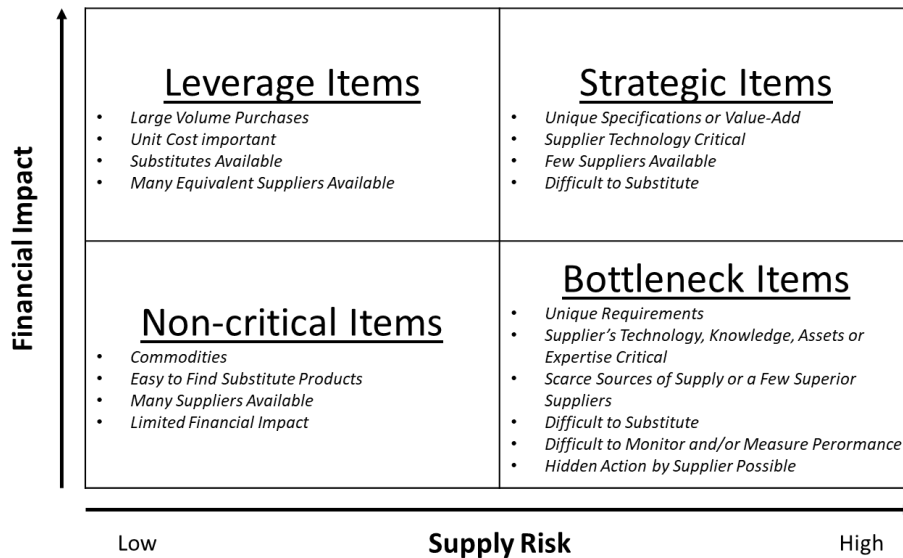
Financial Impact

Leverage Items
- Large Volume Purchases
- Unit Cost important
- Substitutes Available
- Many Equivalent Suppliers Available

Strategic Items
- Unique Specifications or Value-Add
- Supplier Technology Critical
- Few Suppliers Available
- Difficult to Substitute

Non-critical Items
- Commodities
- Easy to Find Substitute Products
- Many Suppliers Available
- Limited Financial Impact

Bottleneck Items
- Unique Requirements
- Supplier's Technology, Knowledge, Assets or Expertise Critical
- Scarce Sources of Supply or a Few Superior Suppliers
- Difficult to Substitute
- Difficult to Monitor and/or Measure Perormance
- Hidden Action by Supplier Possible

Low Supply Risk High